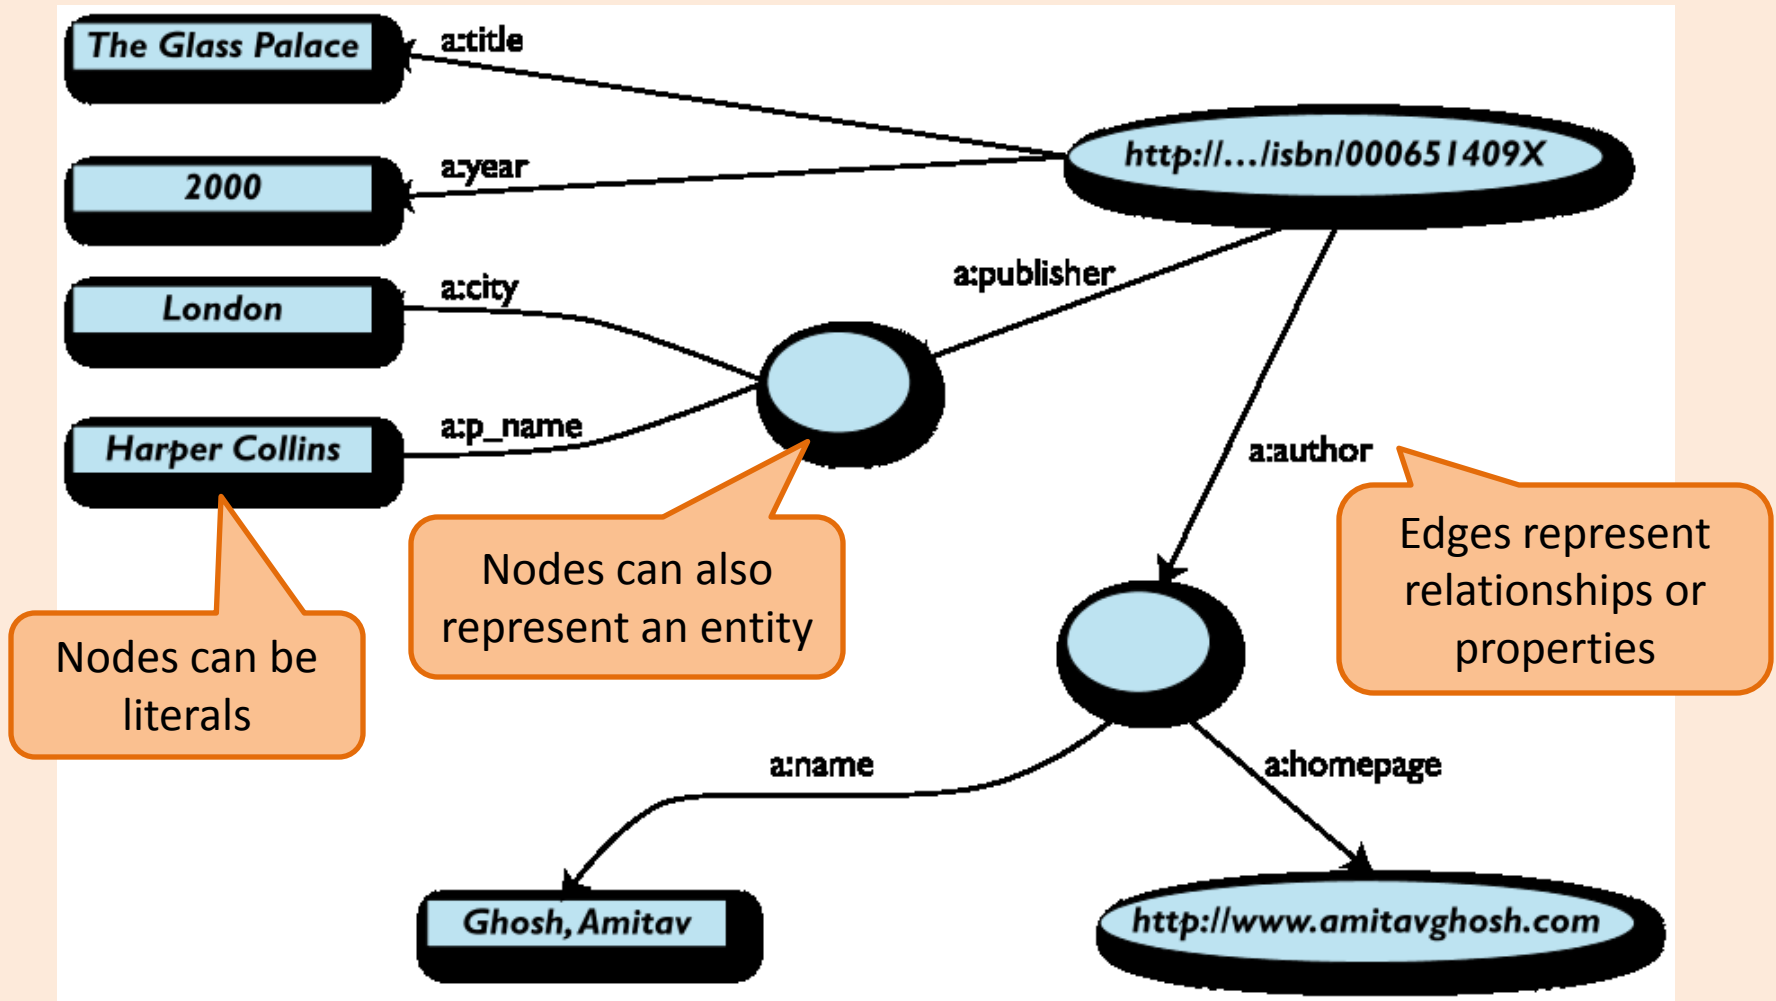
The Glass Palace

a:title

2000

a:year

http://.../isbn/000651409X

London

a:city

a:publisher

Harper Collins

a:p_name

a:author

Edges represent relationships or properties

Nodes can also represent an entity

Nodes can be literals

a:name

a:homepage

Ghosh, Amitav

http://www.amitavghosh.com